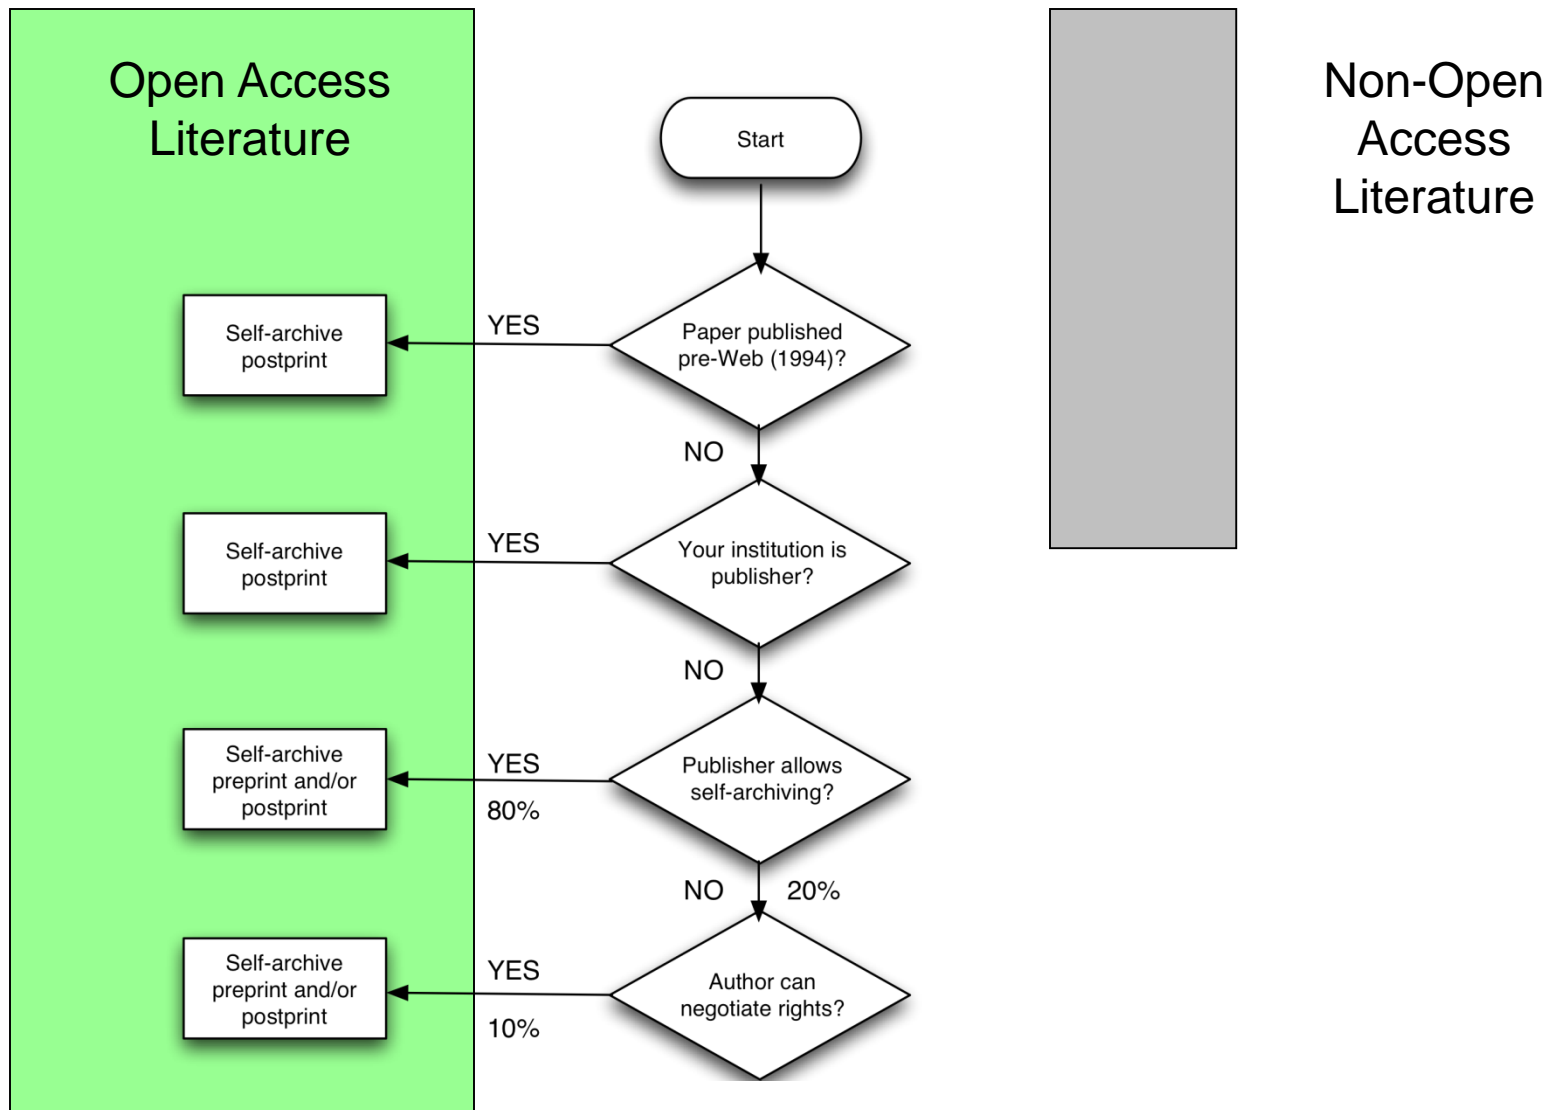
Open Access Literature

Start

Non-Open Access Literature

Self-archive postprint

YES

Paper published pre-Web (1994)?

NO

Self-archive postprint

YES

Your institution is publisher?

NO

Self-archive preprint and/or postprint

YES

80%

Publisher allows self-archiving?

NO

20%

Self-archive preprint and/or postprint

YES

10%

Author can negotiate rights?